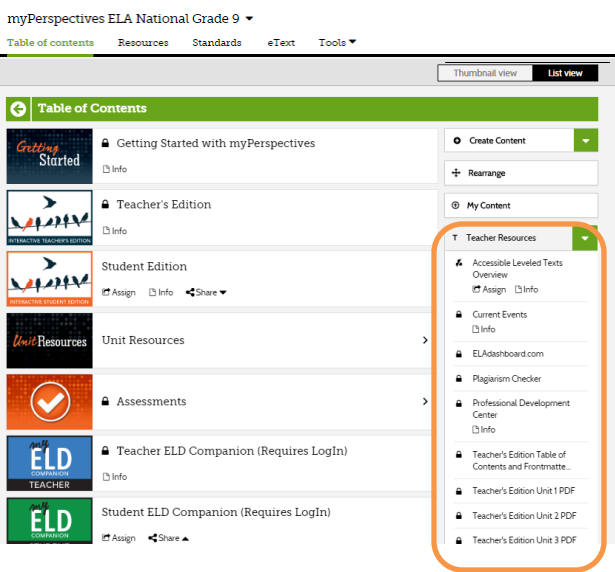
myPerspectives ELA National Grade 9

Table of contents Resources Standards eText Tools

Thumbnail view List view

Table of Contents

Getting Started

Getting Started with myPerspectives
Info

INTERACTIVE TEACHER'S EDITION

Teacher's Edition
Info

INTERACTIVE STUDENT EDITION

Student Edition
Assign Info Share

Unit Resources

Unit Resources

Assessments

my ELD COMPANION TEACHER

Teacher ELD Companion (Requires LogIn)
Info

my ELD COMPANION

Student ELD Companion (Requires LogIn)
Assign Share

Create Content

Rearrange

My Content

Teacher Resources

Accessible Leveled Texts Overview
Assign Info

Current Events
Info

ELAdashboard.com

Plagiarism Checker

Professional Development Center
Info

Teacher's Edition Table of Contents and Frontmatte...

Teacher's Edition Unit 1 PDF

Teacher's Edition Unit 2 PDF

Teacher's Edition Unit 3 PDF